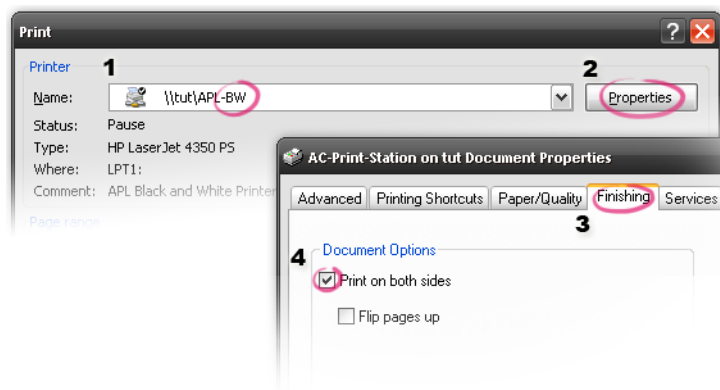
Print

Printer 1

Name: \\tut\APL-BW

2 Properties

Status: Pause

Type: HP LaserJet 4350 PS

Where: LPT1:

Comment: APL Black and White Printer

Page range

AC-Print-Station on tut Document Properties

Advanced | Printing Shortcuts | Paper/Quality | Finishing | Services

3

4 Document Options

Print on both sides

Flip pages up